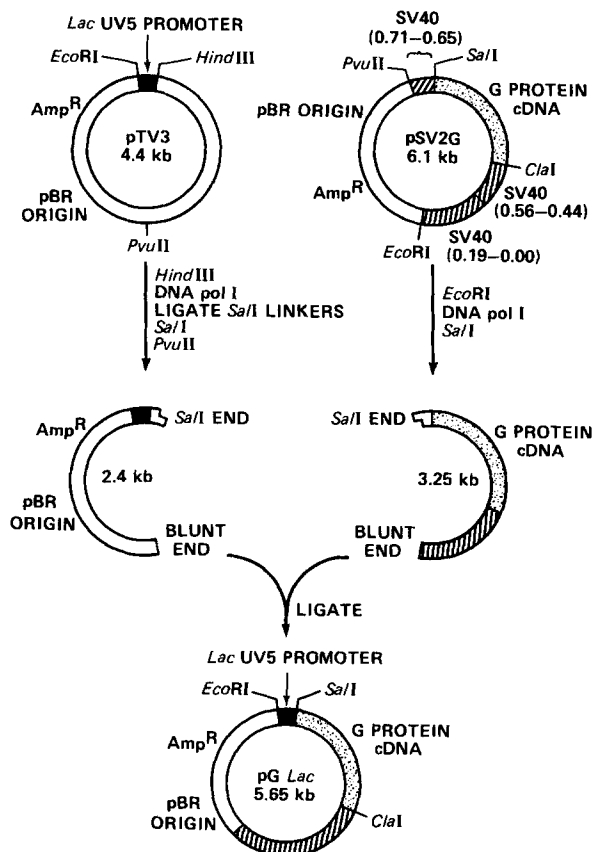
*Lac* UV5 PROMOTER

*Eco*RI

*Hind*III

Amp$^R$

pTV3
4.4 kb

pBR ORIGIN

*Pvu*II

SV40
(0.71–0.65)

*Pvu*II

*Sal*I

pBR ORIGIN

G PROTEIN cDNA

pSV2G
6.1 kb

*Cla*I

Amp$^R$

SV40
(0.56–0.44)

*Eco*RI

SV40
(0.19–0.00)

*Hind*III
DNA pol I
LIGATE *Sal*I LINKERS
*Sal*I
*Pvu*II

*Eco*RI
DNA pol I
*Sal*I

Amp$^R$

*Sal*I END

2.4 kb

pBR ORIGIN

BLUNT END

*Sal*I END

G PROTEIN cDNA

3.25 kb

BLUNT END

LIGATE

*Lac* UV5 PROMOTER

*Eco*RI

*Sal*I

Amp$^R$

G PROTEIN cDNA

pG *Lac*
5.65 kb

pBR ORIGIN

*Cla*I